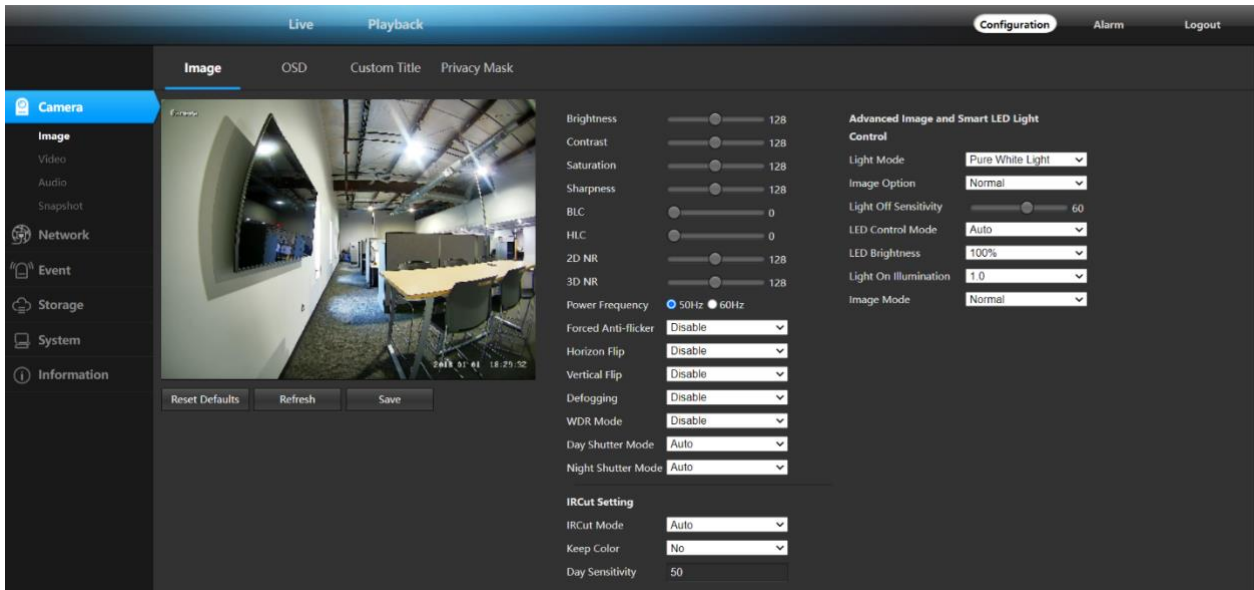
Live Playback Configuration Alarm Logout

Image OSD Custom Title Privacy Mask

Camera
Image
Video
Audio
Snapshot
Network
Event
Storage
System
Information

Camera

2018 01 01 18:25:32

Reset Defaults Refresh Save

Brightness 128
Contrast 128
Saturation 128
Sharpness 128
BLC 0
HLC 0
2D NR 128
3D NR 128
Power Frequency 50Hz 60Hz
Forced Anti-flicker Disable
Horizon Flip Disable
Vertical Flip Disable
Defogging Disable
WDR Mode Disable
Day Shutter Mode Auto
Night Shutter Mode Auto

IRCut Setting
IRCut Mode Auto
Keep Color No
Day Sensitivity 50

Advanced Image and Smart LED Light Control
Light Mode Pure White Light
Image Option Normal
Light Off Sensitivity 60
LED Control Mode Auto
LED Brightness 100%
Light On Illumination 1.0
Image Mode Normal